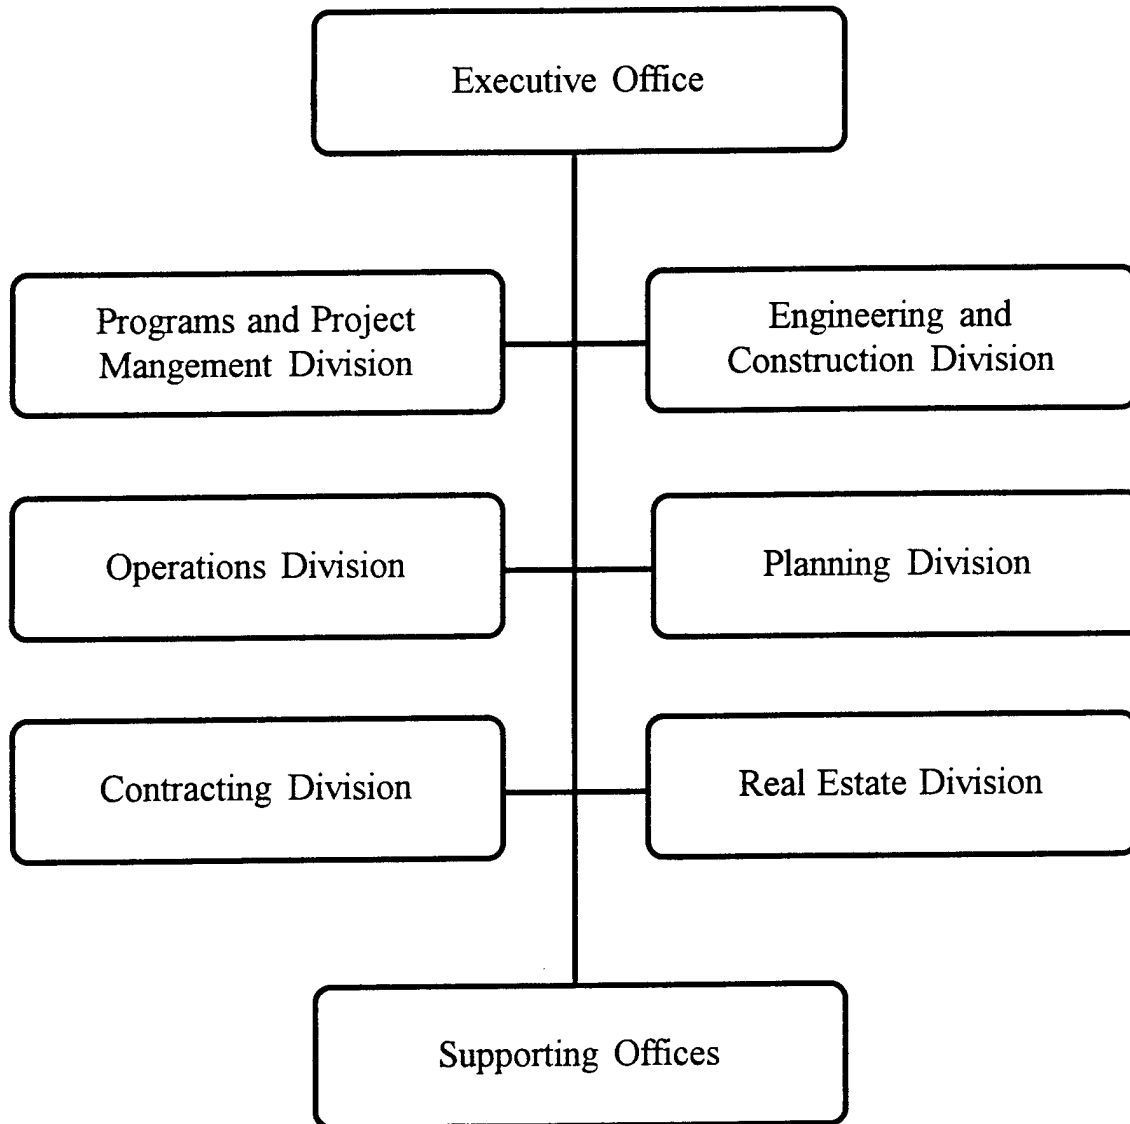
Executive Office

Programs and Project Mangement Division

Engineering and Construction Division

Operations Division

Planning Division

Contracting Division

Real Estate Division

Supporting Offices